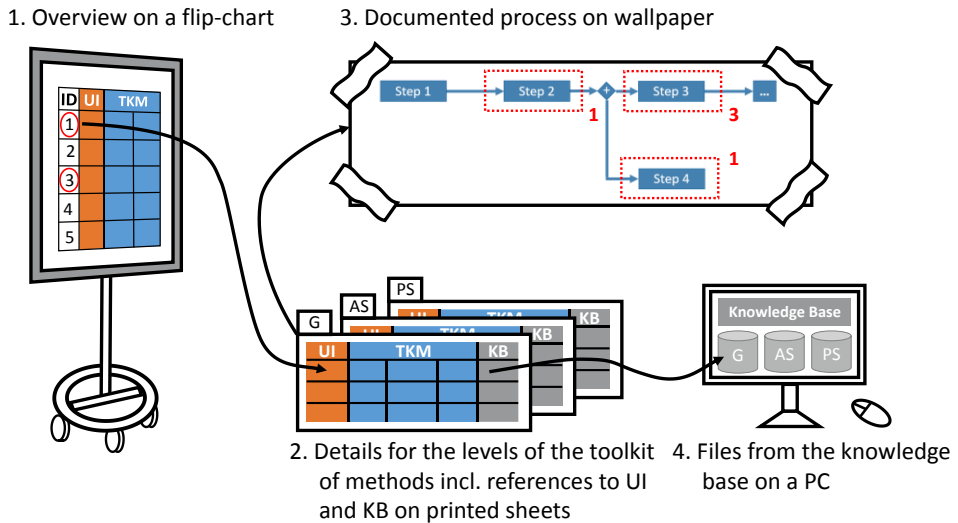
1. Overview on a flip-chart

| ID | UI | TKM |
|---|---|---|
| 1 | | |
| 2 | | |
| 3 | | |
| 4 | | |
| 5 | | |

3. Documented process on wallpaper

Step 1
Step 2
1
Step 3
3
...
Step 4
1

PS
AS
G

| UI | TKM | KB |
|---|---|---|

2. Details for the levels of the toolkit of methods incl. references to UI and KB on printed sheets

Knowledge Base
G
AS
PS

4. Files from the knowledge base on a PC